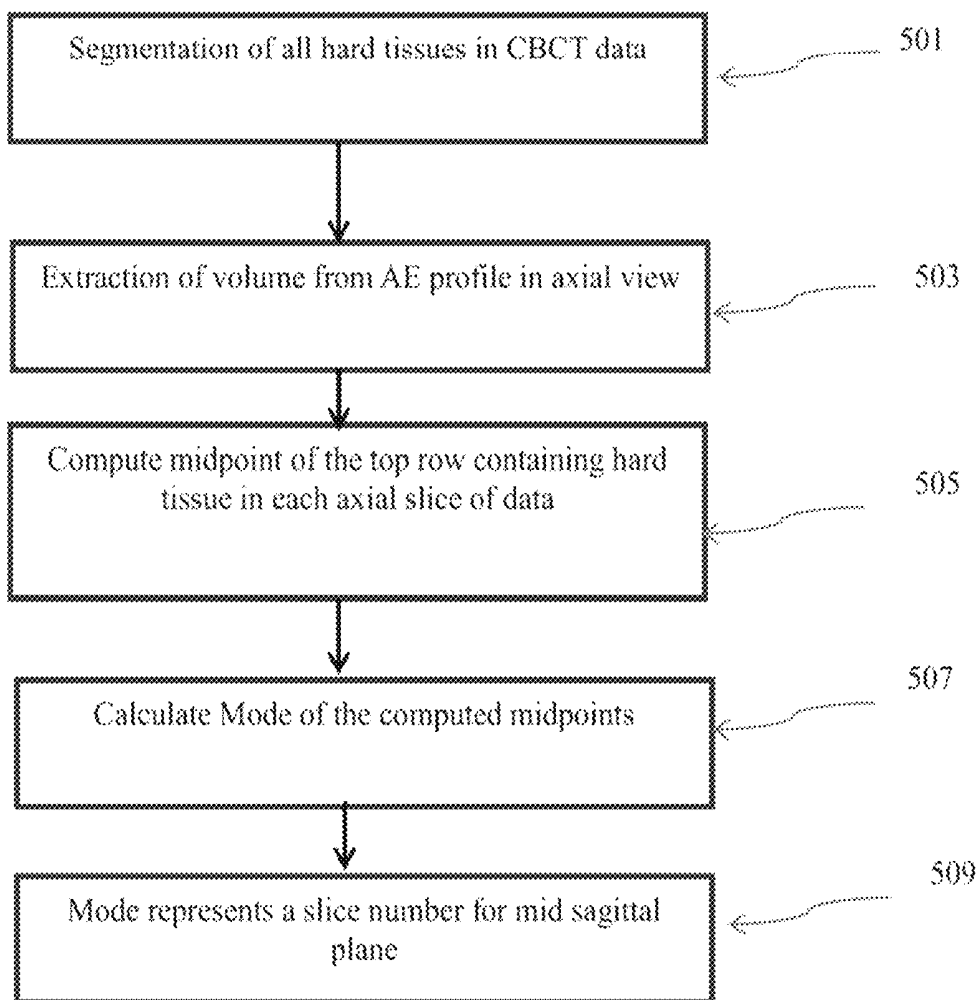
Segmentation of all hard tissues in CBCT data

501

Extraction of volume from AE profile in axial view

503

Compute midpoint of the top row containing hard tissue in each axial slice of data

505

Calculate Mode of the computed midpoints

507

Mode represents a slice number for mid sagittal plane

509